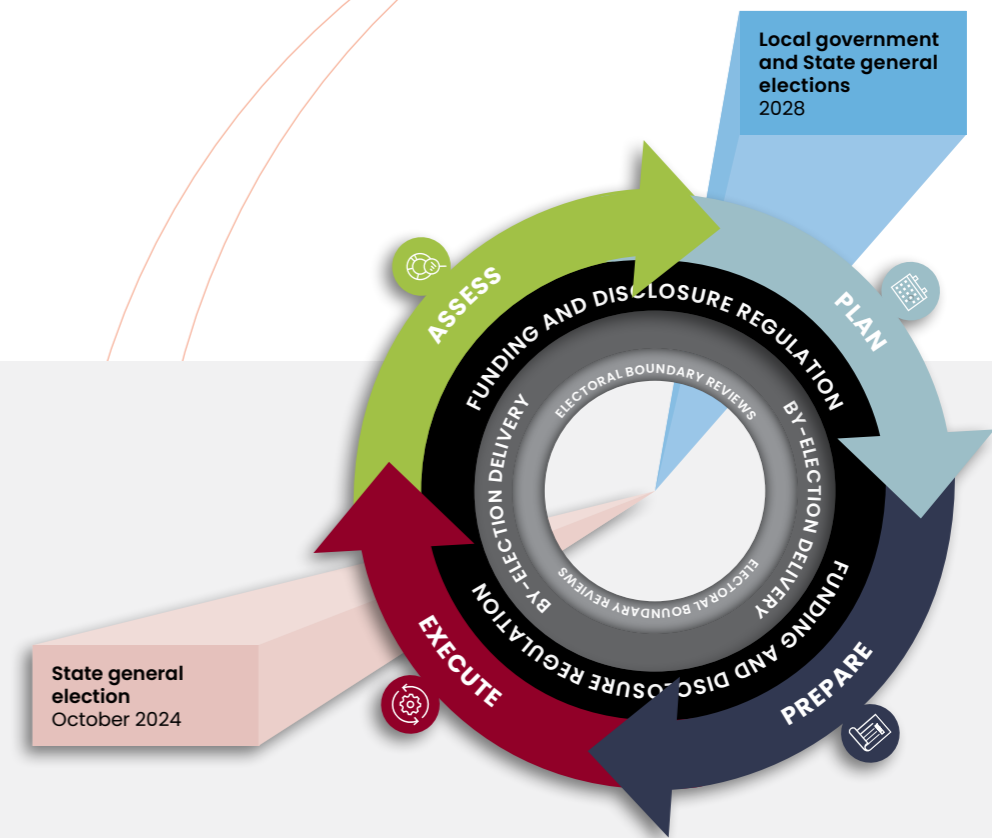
**Local government and State general elections**
2028

ASSESS

PLAN

PREPARE

EXECUTE

FUNDING AND DISCLOSURE REGULATION

BY-ELECTION DELIVERY

FUNDING AND DISCLOSURE REGULATION

BY-ELECTION DELIVERY

ELECTORAL BOUNDARY REVIEWS

ELECTORAL BOUNDARY REVIEWS

**State general election**
October 2024